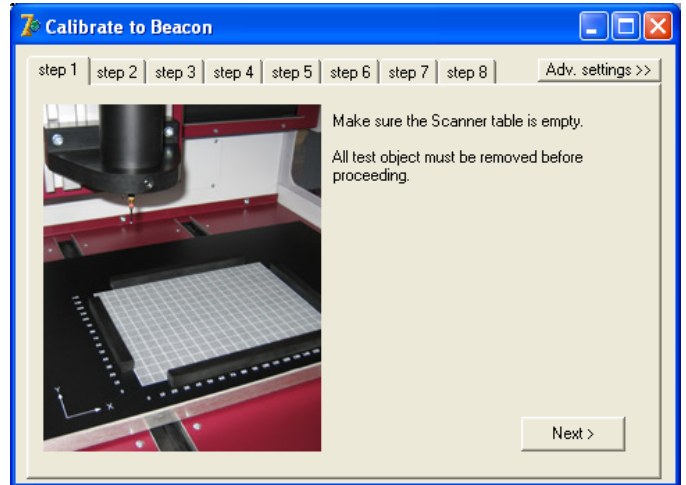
Calibrate to Beacon

step 1 | step 2 | step 3 | step 4 | step 5 | step 6 | step 7 | step 8

Adv. settings >>

Make sure the Scanner table is empty.

All test object must be removed before proceeding.

Y
X

Next >